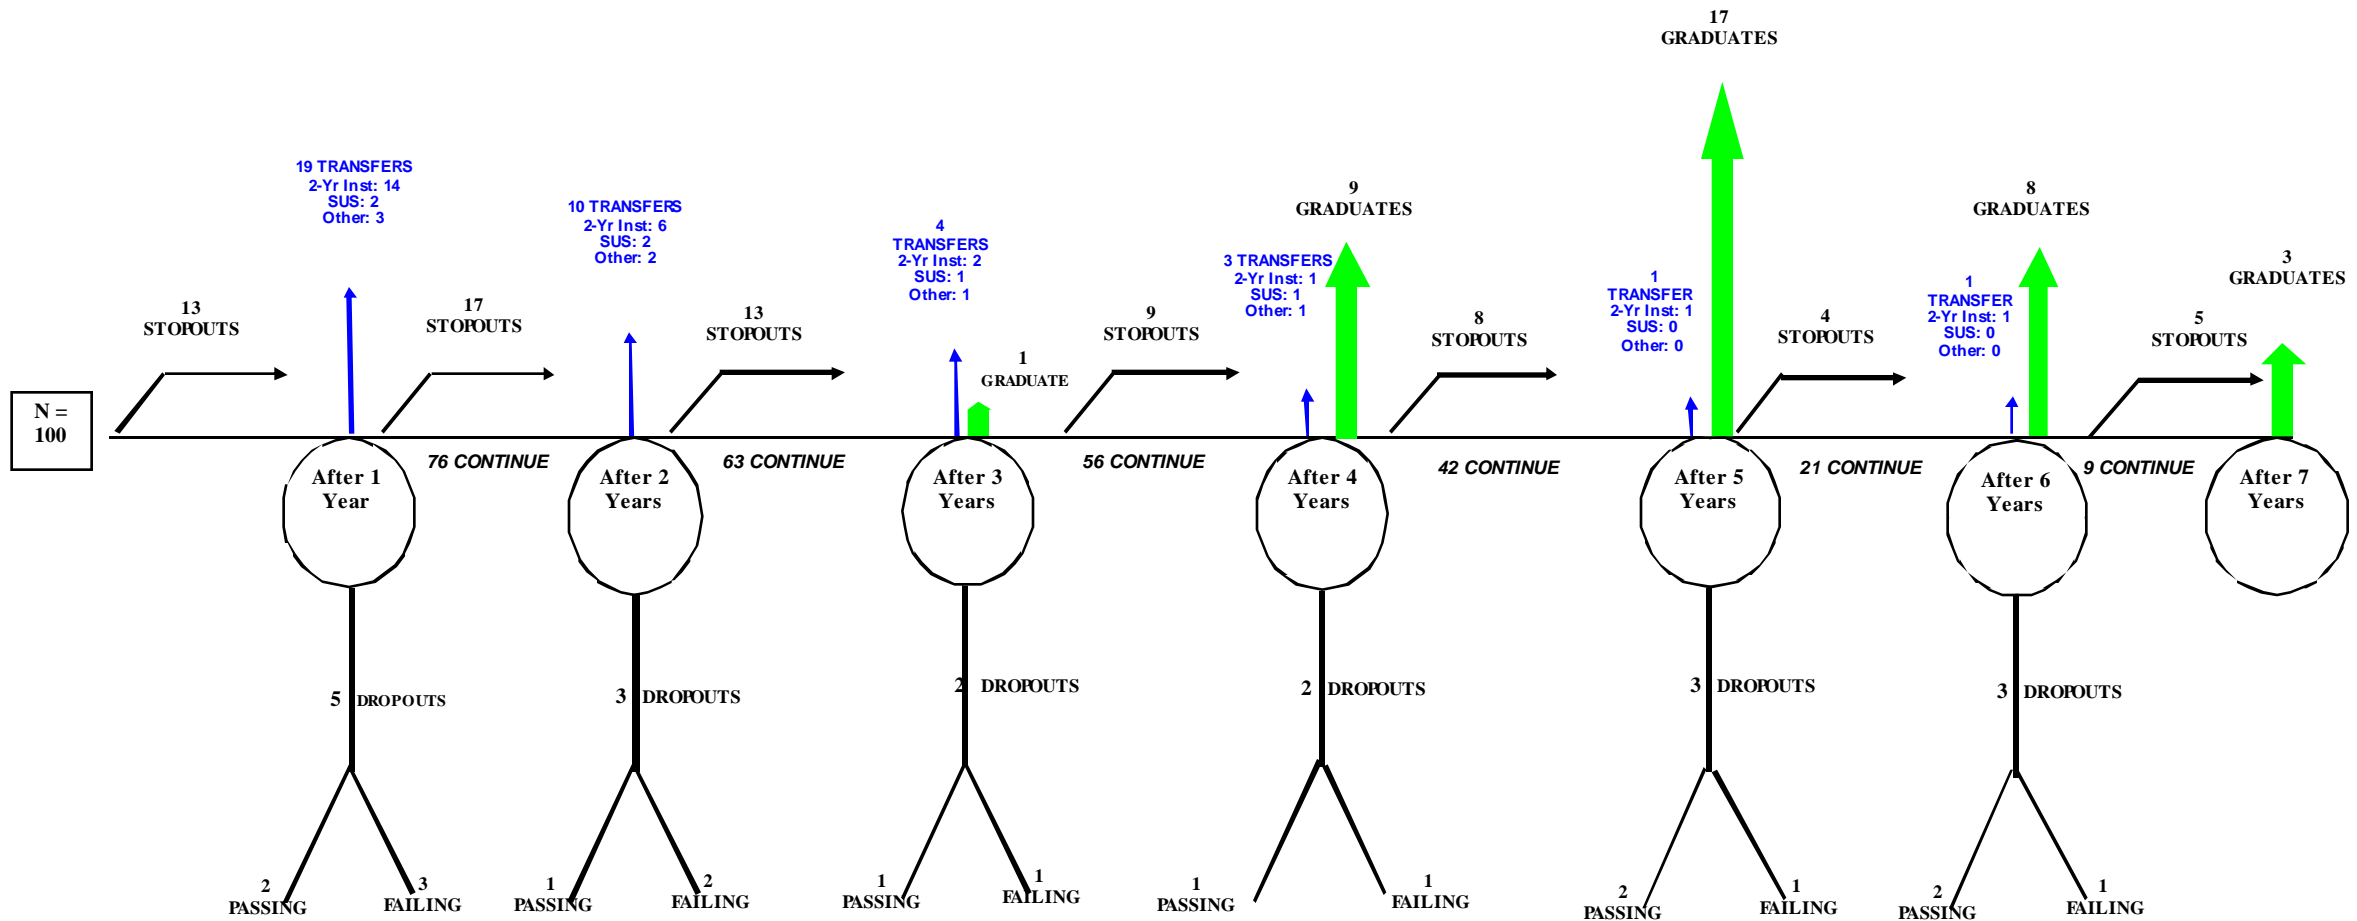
17
GRADUATES

19 TRANSFERS
2-Yr Inst: 14
SUS: 2
Other: 3

10 TRANSFERS
2-Yr Inst: 6
SUS: 2
Other: 2

4
TRANSFERS
2-Yr Inst: 2
SUS: 1
Other: 1

9
GRADUATES

8
GRADUATES

3 TRANSFERS
2-Yr Inst: 1
SUS: 1
Other: 1

1
TRANSFER
2-Yr Inst: 1
SUS: 0
Other: 0

1
TRANSFER
2-Yr Inst: 1
SUS: 0
Other: 0

3
GRADUATES

13
STOPOUTS

17
STOPOUTS

13
STOPOUTS

1
GRADUATE

9
STOPOUTS

8
STOPOUTS

4
STOPOUTS

5
STOPOUTS

N =
100

76 CONTINUE

63 CONTINUE

56 CONTINUE

42 CONTINUE

21 CONTINUE

9 CONTINUE

After 1
Year

After 2
Years

After 3
Years

After 4
Years

After 5
Years

After 6
Years

After 7
Years

5 DROPOUTS

3 DROPOUTS

2 DROPOUTS

2 DROPOUTS

3 DROPOUTS

3 DROPOUTS

2
PASSING

3
FAILING

1
PASSING

2
FAILING

1
PASSING

1
FAILING

1
PASSING

1
FAILING

2
PASSING

1
FAILING

2
PASSING

1
FAILING